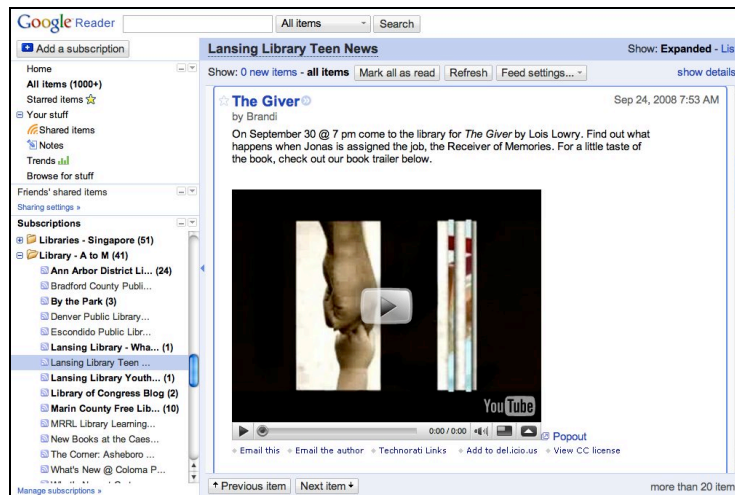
Google Reader

All items

Search

Add a subscription

Home

All items (1000+)

Starred items

Your stuff

Shared items

Notes

Trends

Browse for stuff

Friends' shared items

Sharing settings »

Subscriptions

Libraries - Singapore (51)

Library - A to M (41)

Ann Arbor District Li... (24)

Bradford County Publi...

By the Park (3)

Denver Public Library...

Escondido Public Libr...

Lansing Library - Wha... (1)

Lansing Library Teen ...

Lansing Library Youth... (1)

Library of Congress Blog (2)

Marin County Free Lib... (10)

MRRL Library Learning...

New Books at the Caes...

The Corner: Asheboro ...

What's New @ Coloma P...

Manage subscriptions »

Lansing Library Teen News

Show: Expanded - Lis

Show: 0 new items - all items

Mark all as read

Refresh

Feed settings...

show details

The Giver

by Brandi

Sep 24, 2008 7:53 AM

On September 30 @ 7 pm come to the library for The Giver by Lois Lowry. Find out what happens when Jonas is assigned the job, the Receiver of Memories. For a little taste of the book, check out our book trailer below.

YouTube

0:00 / 0:00

Popout

Email this

Email the author

Technorati Links

Add to del.icio.us

View CC license

Previous item

Next item

more than 20 item